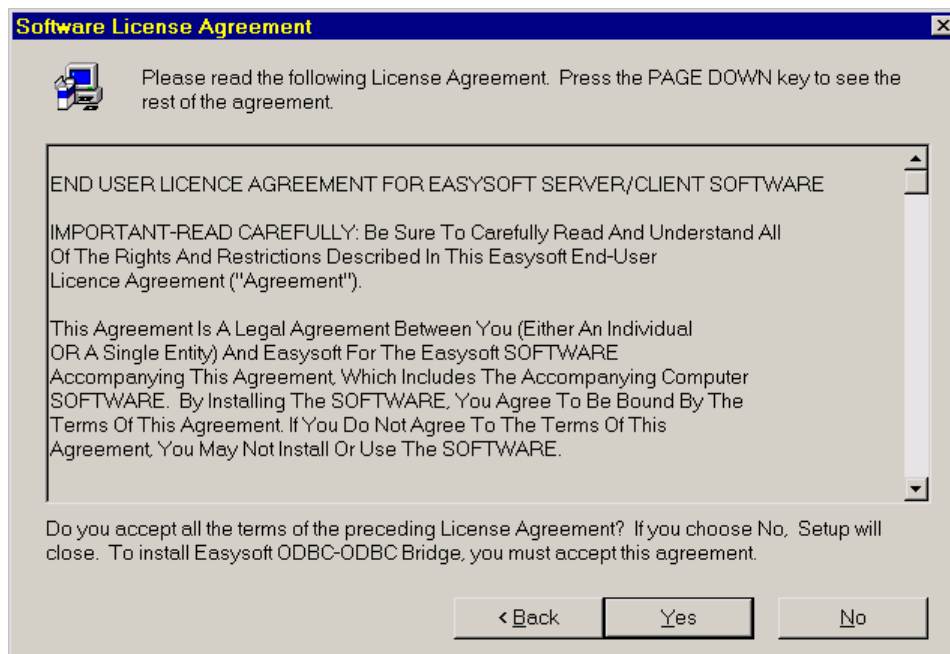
Software License Agreement

Please read the following License Agreement. Press the PAGE DOWN key to see the rest of the agreement.

END USER LICENCE AGREEMENT FOR EASYSOFT SERVER/CLIENT SOFTWARE

IMPORTANT-READ CAREFULLY: Be Sure To Carefully Read And Understand All Of The Rights And Restrictions Described In This Easysoft End-User Licence Agreement ("Agreement").

This Agreement Is A Legal Agreement Between You (Either An Individual OR A Single Entity) And Easysoft For The Easysoft SOFTWARE Accompanying This Agreement, Which Includes The Accompanying Computer SOFTWARE. By Installing The SOFTWARE, You Agree To Be Bound By The Terms Of This Agreement. If You Do Not Agree To The Terms Of This Agreement, You May Not Install Or Use The SOFTWARE.

Do you accept all the terms of the preceding License Agreement? If you choose No, Setup will close. To install Easysoft ODBC-ODBC Bridge, you must accept this agreement.

< Back Yes No